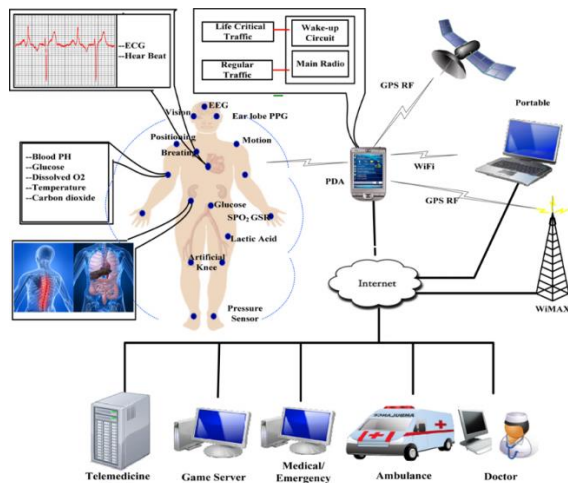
--ECG
--Hear Beat

Life Critical Traffic

Wake-up Circuit

Regular Traffic

Main Radio

GPS RF

Portable

Vision

EEG

Ear lobe PPG

Positioning

Breating

Motion

--Blood PH
--Glucose
--Dissolved O2
--Temperature
--Carbon dioxide

PDA

WiFi

GPS RF

Glucose

$SPO_2$ GSR

Lactic Acid

Artificial Knee

Internet

WiMAX

Pressure Sensor

Telemedicine

Game Server

Medical/ Emergency

Ambulance

Doctor